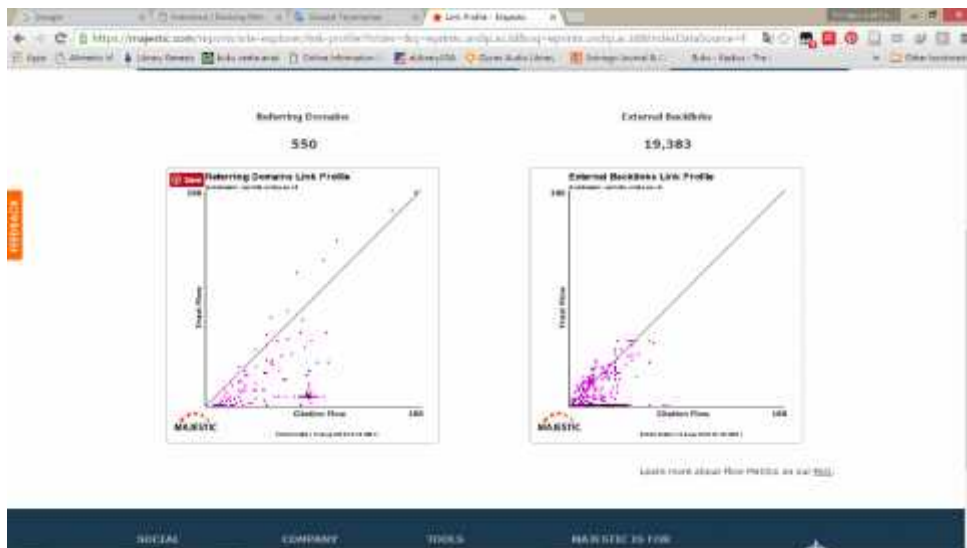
Link Profile - Majestic
https://majestic.com/reports/site-explorer/link-profile?folder=&q=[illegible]
Apps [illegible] Library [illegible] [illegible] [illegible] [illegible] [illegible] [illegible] Other bookmarks

FEEDBACK

Referring Domains
550

External Backlinks
19,383

Save Referring Domains Link Profile
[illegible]
100
Trust Flow
Citation Flow
100
MAJESTIC
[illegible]

External Backlinks Link Profile
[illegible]
100
Trust Flow
Citation Flow
100
MAJESTIC
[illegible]

Learn more about Flow Metrics on our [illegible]

SOCIAL
COMPANY
TOOLS
MAJESTIC IS FOR